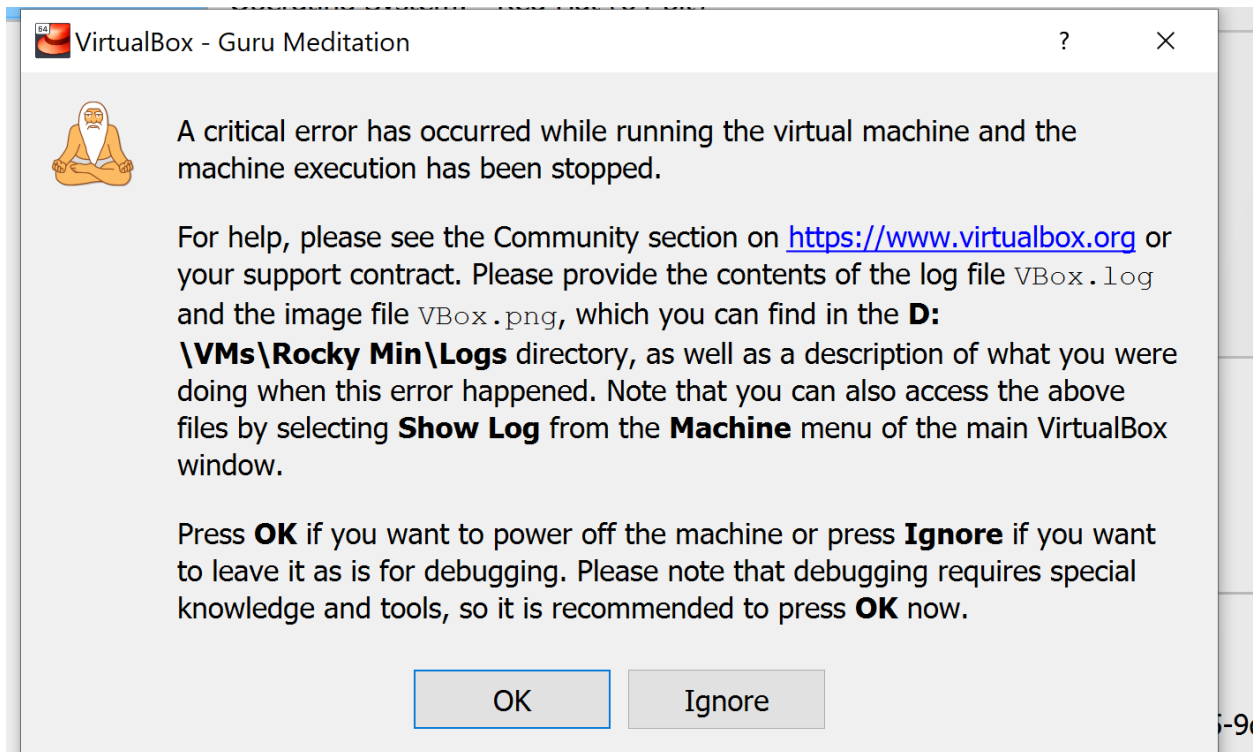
VirtualBox - Guru Meditation

?

A critical error has occurred while running the virtual machine and the machine execution has been stopped.

For help, please see the Community section on https://www.virtualbox.org or your support contract. Please provide the contents of the log file VBox.log and the image file VBox.png, which you can find in the D:\VMs\Rocky Min\Logs directory, as well as a description of what you were doing when this error happened. Note that you can also access the above files by selecting Show Log from the Machine menu of the main VirtualBox window.

Press OK if you want to power off the machine or press Ignore if you want to leave it as is for debugging. Please note that debugging requires special knowledge and tools, so it is recommended to press OK now.

OK

Ignore

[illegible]-9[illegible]